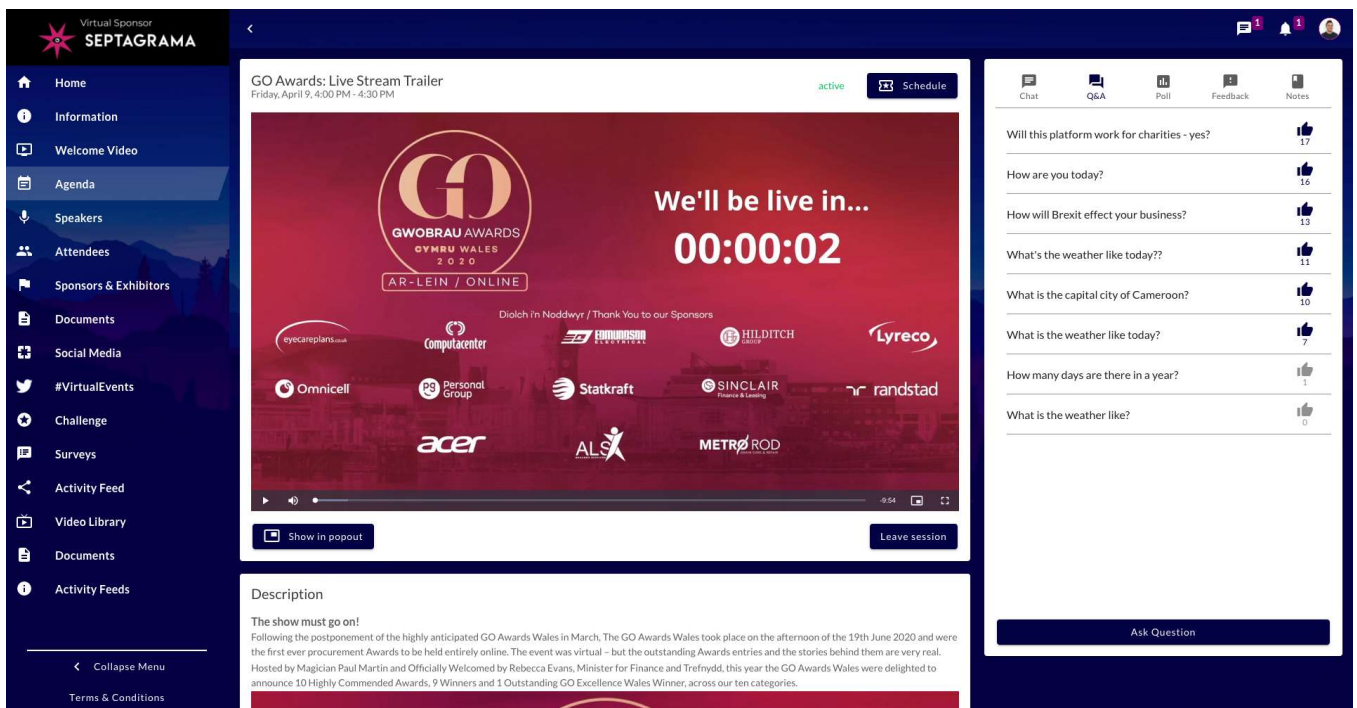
Virtual Sponsor
SEPTAGRAMA

Home
Information
Welcome Video
Agenda
Speakers
Attendees
Sponsors & Exhibitors
Documents
Social Media
#VirtualEvents
Challenge
Surveys
Activity Feed
Video Library
Documents
Activity Feeds

Collapse Menu
Terms & Conditions

1 1

GO Awards: Live Stream Trailer
Friday, April 9, 4:00 PM - 4:30 PM
active
Schedule

GO
GWOBRAU AWARDS
CYMRU WALES
2020
AR-LEIN / ONLINE

We'll be live in...
00:00:02

Diolch i'n Noddwyr / Thank You to our Sponsors
eyecareplans.co.uk
Computacenter
EDMUNDSON ELECTRICAL
HILDITCH GROUP
Lyreco
Omnicell
Personal Group
Statkraft
SINCLAIR Finance & Leasing
randstad
acer
ALS
METRO ROD

-9:54

Show in popout
Leave session

Description
The show must go on!
Following the postponement of the highly anticipated GO Awards Wales in March, The GO Awards Wales took place on the afternoon of the 19th June 2020 and were the first ever procurement Awards to be held entirely online. The event was virtual – but the outstanding Awards entries and the stories behind them are very real. Hosted by Magician Paul Martin and Officially Welcomed by Rebecca Evans, Minister for Finance and Trefnydd, this year the GO Awards Wales were delighted to announce 10 Highly Commended Awards, 9 Winners and 1 Outstanding GO Excellence Wales Winner, across our ten categories.

Chat
Q&A
Poll
Feedback
Notes

Will this platform work for charities - yes? 17
How are you today? 16
How will Brexit effect your business? 13
What's the weather like today?? 11
What is the capital city of Cameroon? 10
What is the weather like today? 7
How many days are there in a year? 1
What is the weather like? 0

Ask Question